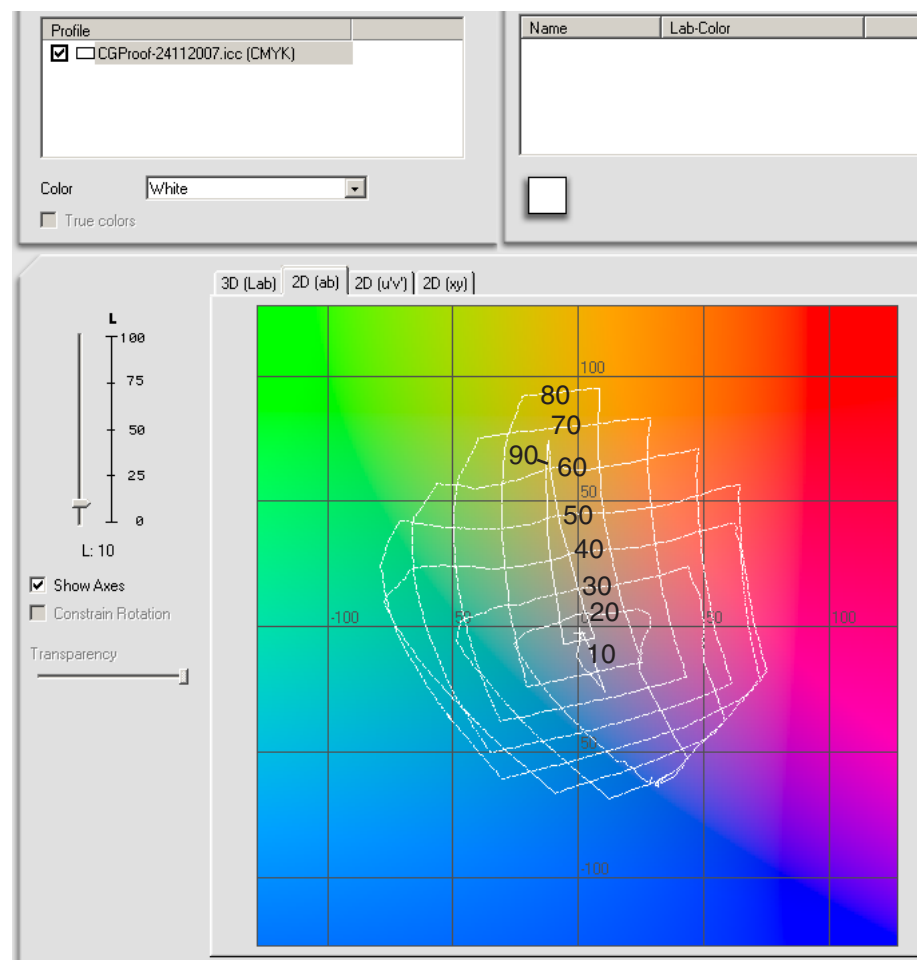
Profile

CGProof-24112007.icc (CMYK)

Color White

True colors

Name Lab-Color

3D (Lab) 2D (ab) 2D (u'v') 2D (xy)

L
100
75
50
25
0

L: 10

Show Axes

Constrain Rotation

Transparency

100
80
70
90
60
50
50
40
30
-100
50
20
50
100
10
50
100